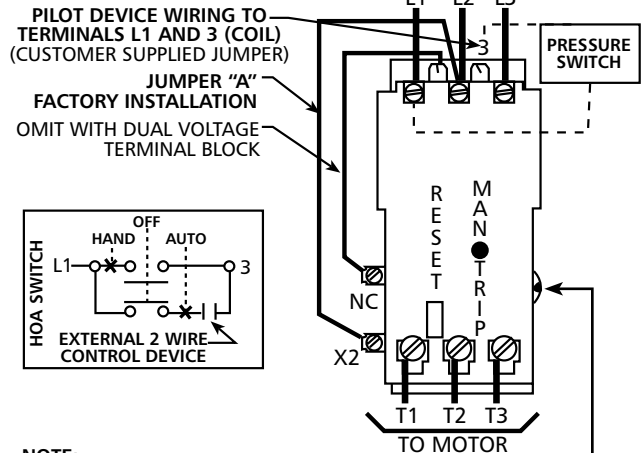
PILOT DEVICE WIRING TO TERMINALS L1 AND 3 (COIL) (CUSTOMER SUPPLIED JUMPER)

JUMPER "A" FACTORY INSTALLATION

OMIT WITH DUAL VOLTAGE TERMINAL BLOCK

L1 L2 L3

3

PRESSURE SWITCH

RESET

MAN TRIP

NC

X2

T1 T2 T3

TO MOTOR

HOA SWITCH

OFF

HAND

AUTO

L1

3

EXTERNAL 2 WIRE CONTROL DEVICE

NOTE: